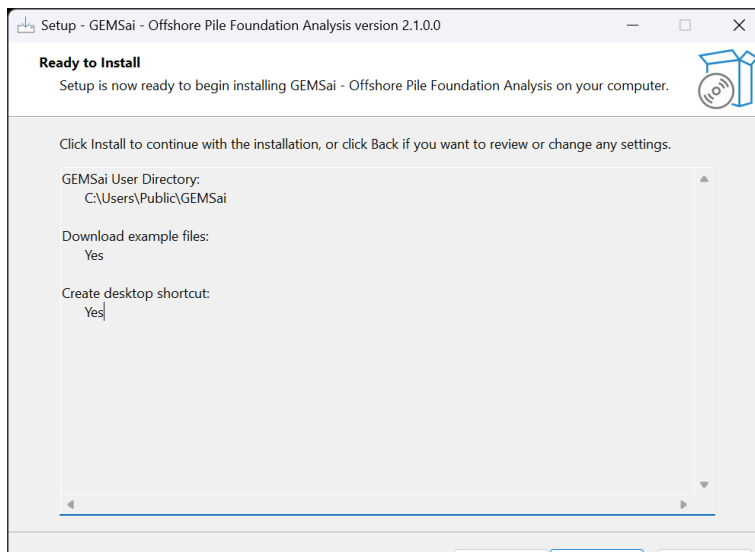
Setup - GEMSai - Offshore Pile Foundation Analysis version 2.1.0.0

Ready to Install

Setup is now ready to begin installing GEMSai - Offshore Pile Foundation Analysis on your computer.

Click Install to continue with the installation, or click Back if you want to review or change any settings.

GEMSai User Directory:
C:\Users\Public\GEMSai

Download example files:
Yes

Create desktop shortcut:
Yes